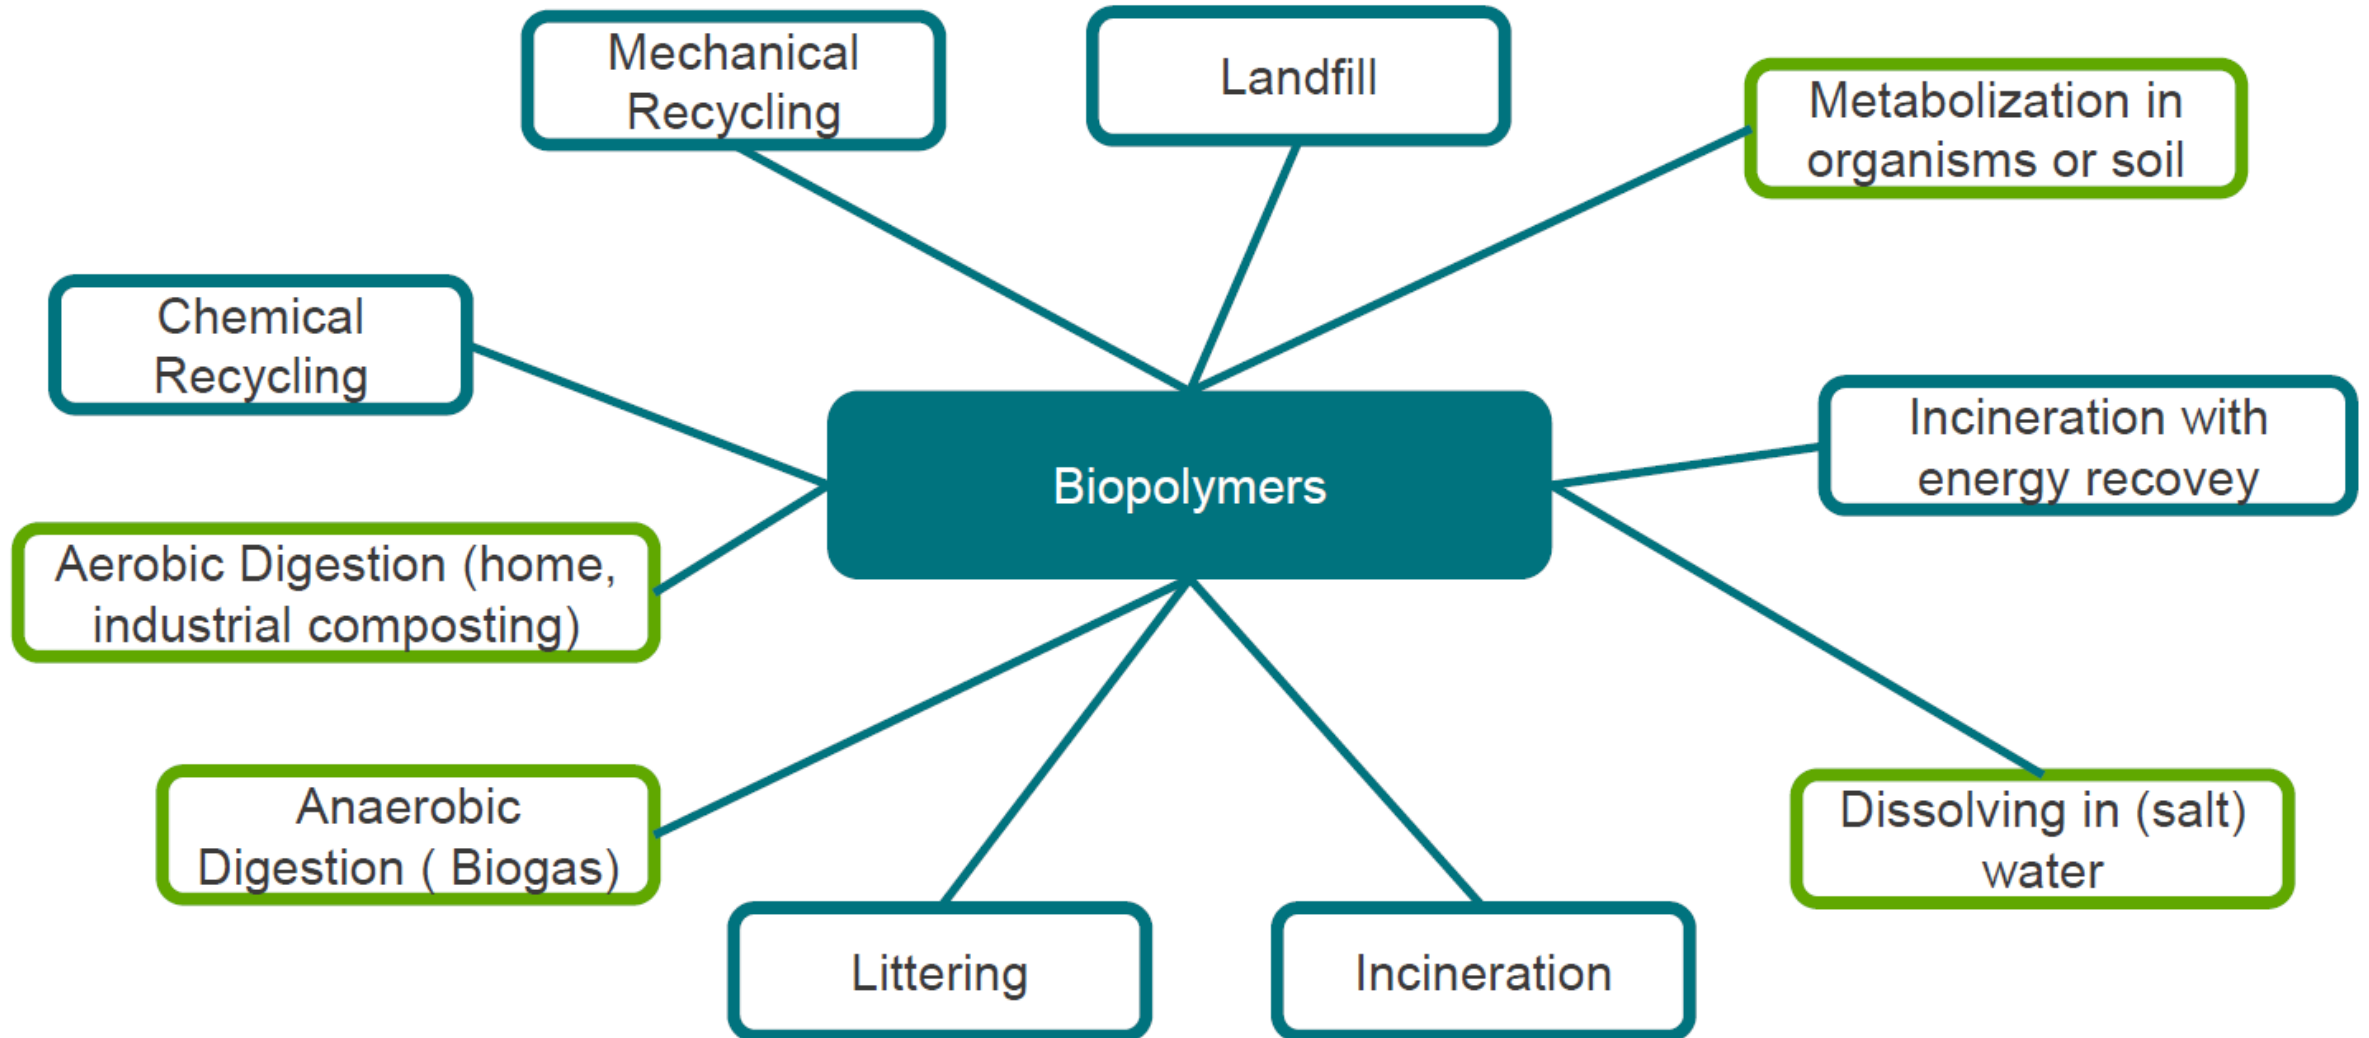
Mechanical Recycling

Landfill

Metabolization in organisms or soil

Chemical Recycling

Biopolymers

Incineration with energy recovey

Aerobic Digestion (home, industrial composting)

Anaerobic Digestion ( Biogas)

Dissolving in (salt) water

Littering

Incineration